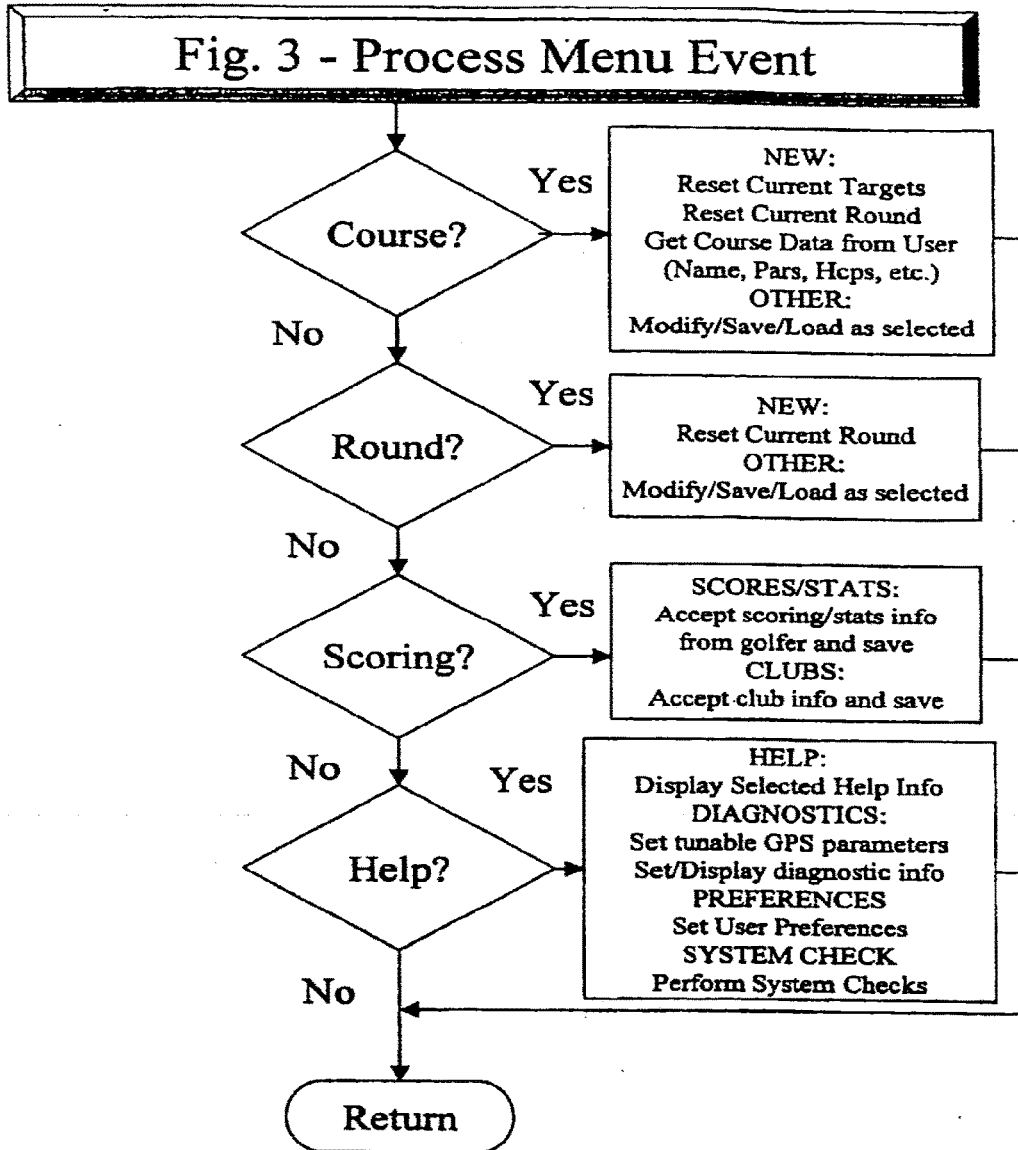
Fig. 3 - Process Menu Event

Course?

Yes

NEW:
Reset Current Targets
Reset Current Round
Get Course Data from User
(Name, Pars, Hcps, etc.)
OTHER:
Modify/Save/Load as selected

No

Round?

Yes

NEW:
Reset Current Round
OTHER:
Modify/Save/Load as selected

No

Scoring?

Yes

SCORES/STATS:
Accept scoring/stats info
from golfer and save
CLUBS:
Accept club info and save

No

Help?

Yes

HELP:
Display Selected Help Info
DIAGNOSTICS:
Set tunable GPS parameters
Set/Display diagnostic info
PREFERENCES
Set User Preferences
SYSTEM CHECK
Perform System Checks

No

Return